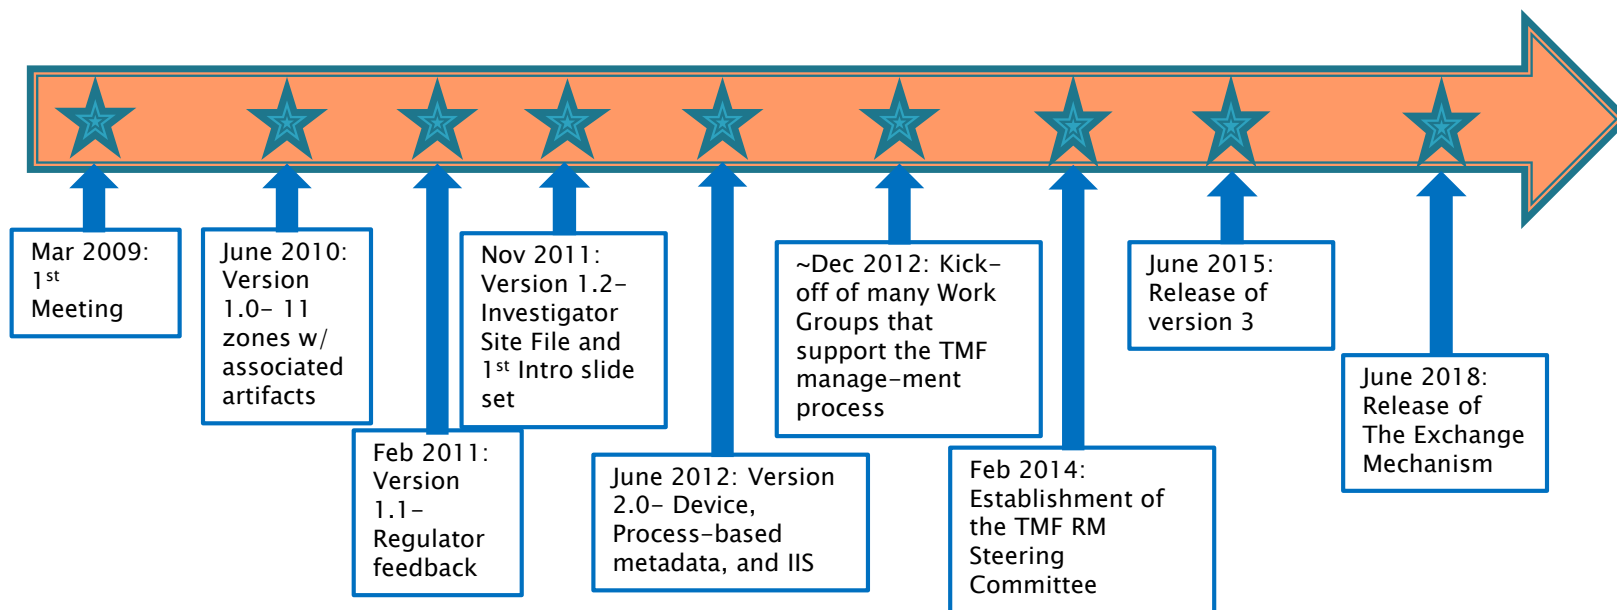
Mar 2009: $1^{st}$ Meeting

June 2010: Version 1.0– 11 zones w/ associated artifacts

Feb 2011: Version 1.1– Regulator feedback

Nov 2011: Version 1.2– Investigator Site File and $1^{st}$ Intro slide set

June 2012: Version 2.0– Device, Process-based metadata, and IIS

~Dec 2012: Kick-off of many Work Groups that support the TMF manage-ment process

Feb 2014: Establishment of the TMF RM Steering Committee

June 2015: Release of version 3

June 2018: Release of The Exchange Mechanism